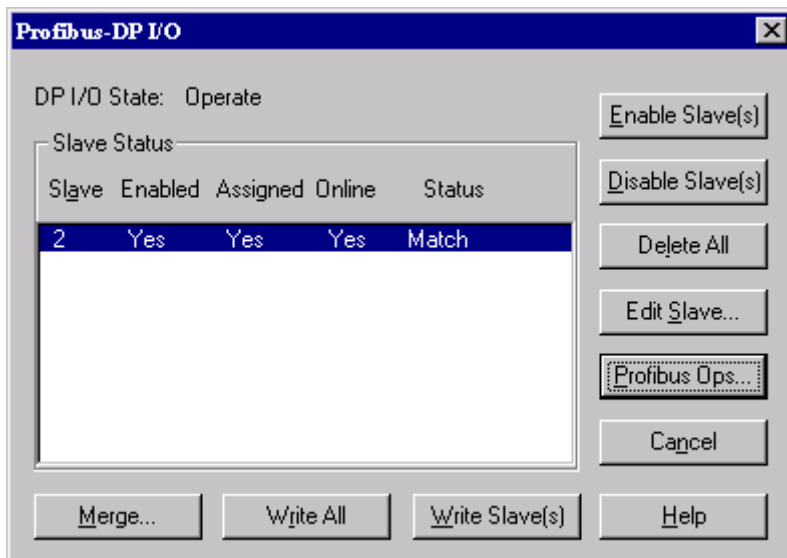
Profibus-DP I/O

DP I/O State: Operate

Slave Status

| Slave | Enabled | Assigned | Online | Status |
|---|---|---|---|---|
| 2 | Yes | Yes | Yes | Match |

Enable Slave(s)

Disable Slave(s)

Delete All

Edit Slave...

Profibus Ops...

Cancel

Merge...

Write All

Write Slave(s)

Help